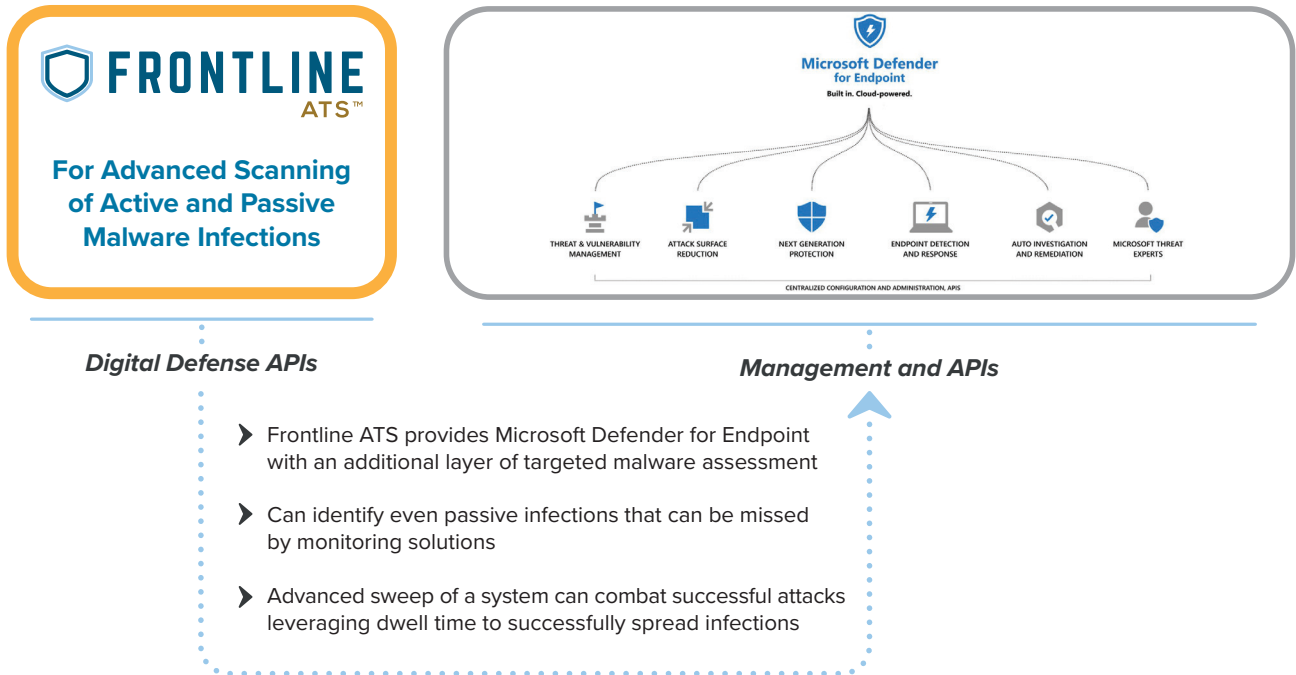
FRONTLINE
ATS™

For Advanced Scanning of Active and Passive Malware Infections

Microsoft Defender for Endpoint
Built in. Cloud-powered.

THREAT & VULNERABILITY MANAGEMENT

ATTACK SURFACE REDUCTION

NEXT GENERATION PROTECTION

ENDPOINT DETECTION AND RESPONSE

AUTO INVESTIGATION AND REMEDIATION

MICROSOFT THREAT EXPERTS

CENTRALIZED CONFIGURATION AND ADMINISTRATION, APIS

Digital Defense APIs

Management and APIs

Frontline ATS provides Microsoft Defender for Endpoint with an additional layer of targeted malware assessment

Can identify even passive infections that can be missed by monitoring solutions

Advanced sweep of a system can combat successful attacks leveraging dwell time to successfully spread infections